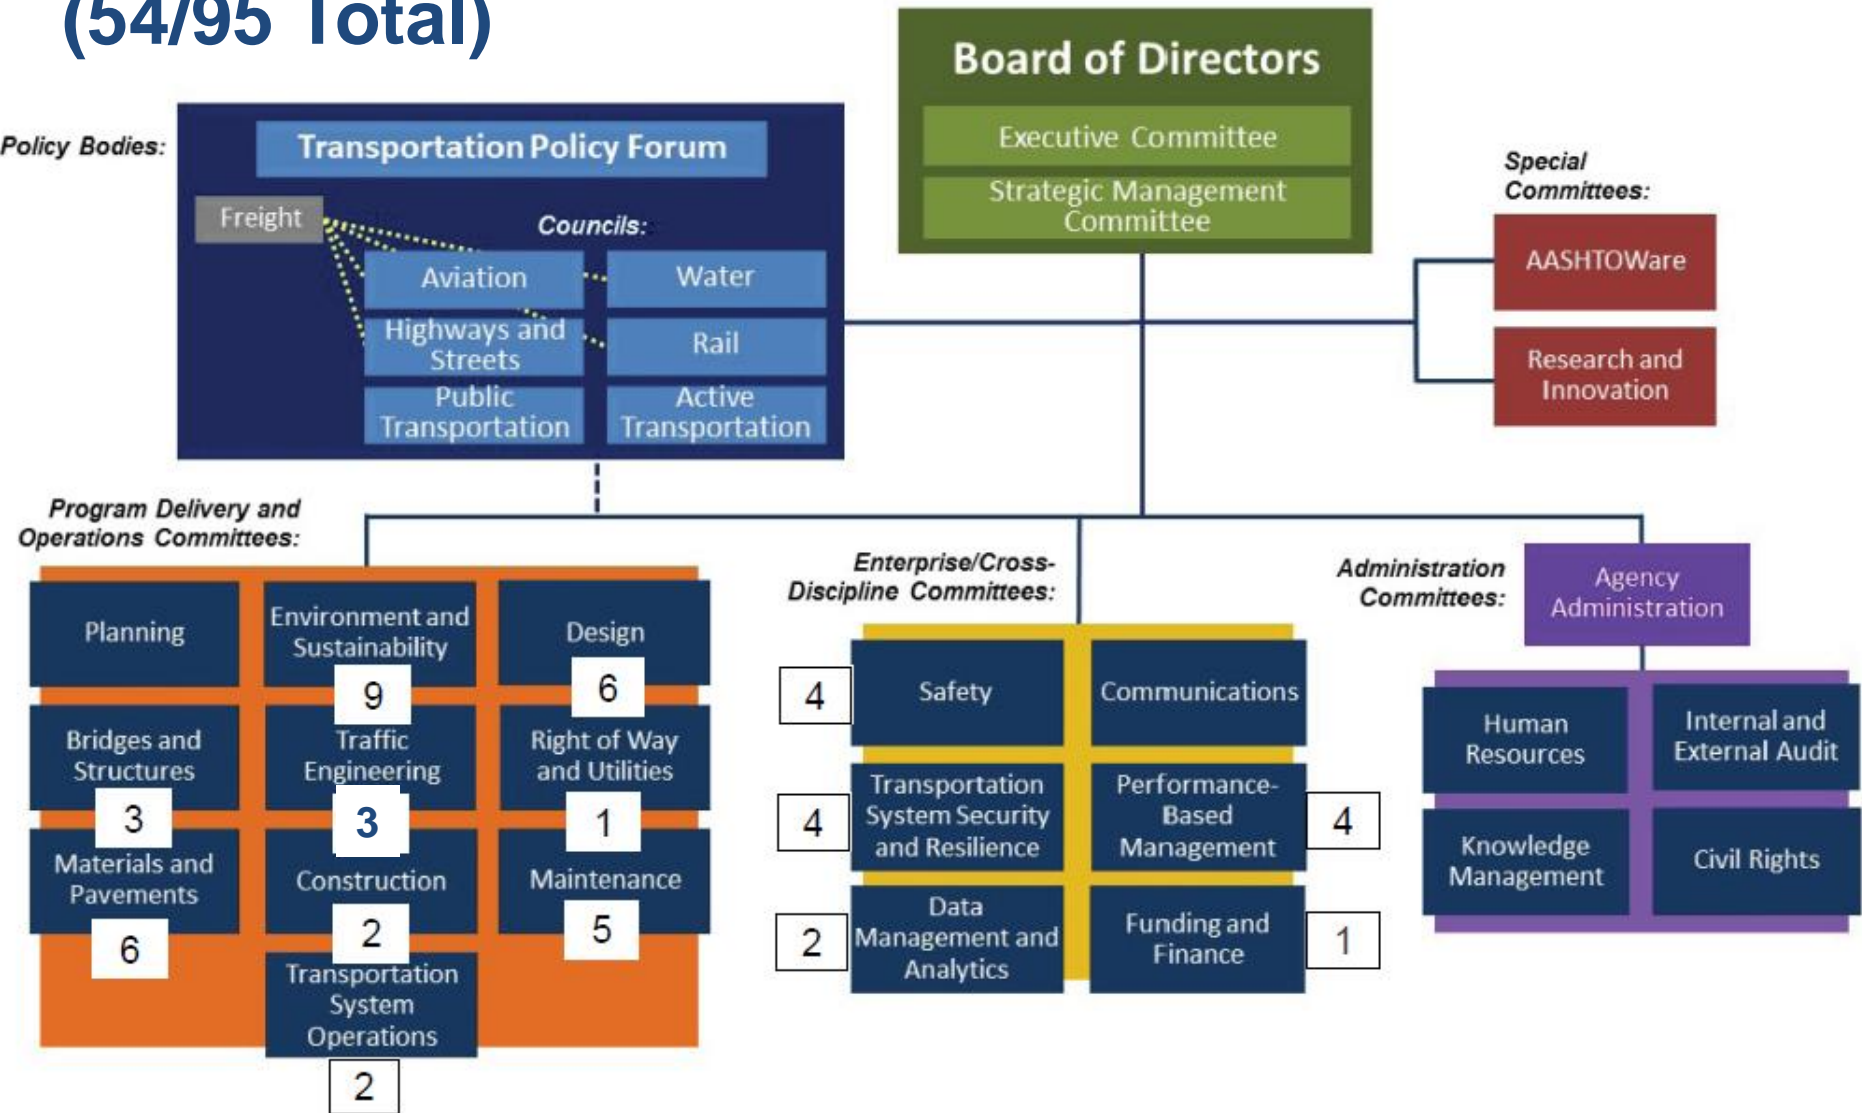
(54/95 Total)

Board of Directors

Executive Committee

Strategic Management Committee

Policy Bodies:

Transportation Policy Forum

Freight

Councils:

Aviation

Water

Highways and Streets

Rail

Public Transportation

Active Transportation

Special Committees:

AASHTOWare

Research and Innovation

Program Delivery and Operations Committees:

Planning

Environment and Sustainability

9

Design

6

Bridges and Structures

3

Traffic Engineering

3

Right of Way and Utilities

1

Materials and Pavements

6

Construction

2

Maintenance

5

Transportation System Operations

2

Enterprise/Cross-Discipline Committees:

4

Safety

Communications

4

Transportation System Security and Resilience

Performance-Based Management

4

2

Data Management and Analytics

Funding and Finance

1

Administration Committees:

Agency Administration

Human Resources

Internal and External Audit

Knowledge Management

Civil Rights